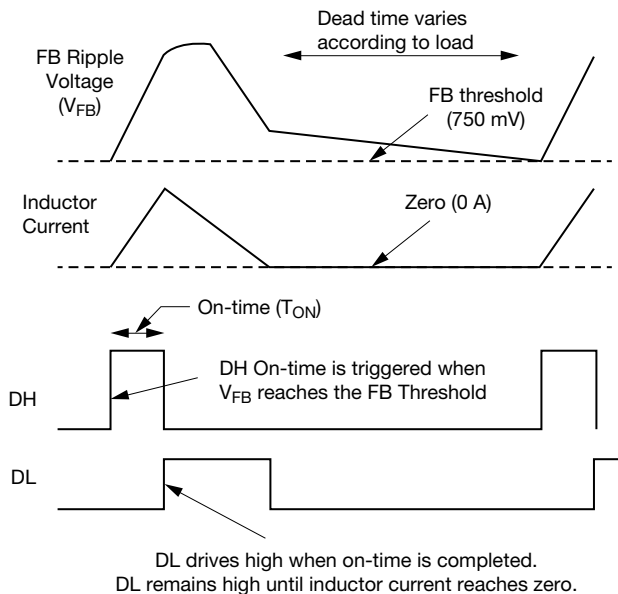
Dead time varies according to load

FB Ripple Voltage ($V_{FB}$)

FB threshold (750 mV)

Inductor Current

Zero (0 A)

On-time ($T_{ON}$)

DH On-time is triggered when $V_{FB}$ reaches the FB Threshold

DH

DL

DL drives high when on-time is completed. DL remains high until inductor current reaches zero.